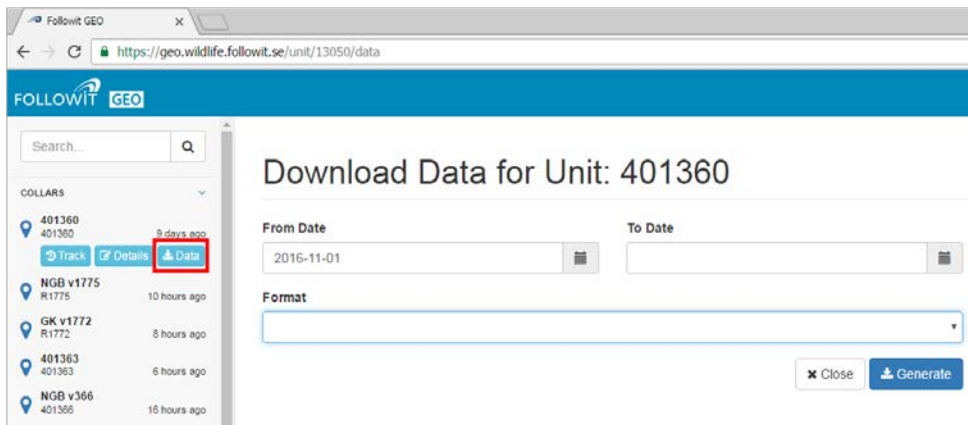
Followit GEO

https://geo.wildlife.followit.se/unit/13050/data

FOLLOWIT GEO

Search...

COLLARS

401360
401360
9 days ago
Track
Details
Data

NGB v1775
R1775
10 hours ago

GK v1772
R1772
8 hours ago

401363
401363
6 hours ago

NGB v366
401366
16 hours ago

Download Data for Unit: 401360

From Date
2016-11-01

To Date

Format

Close
Generate